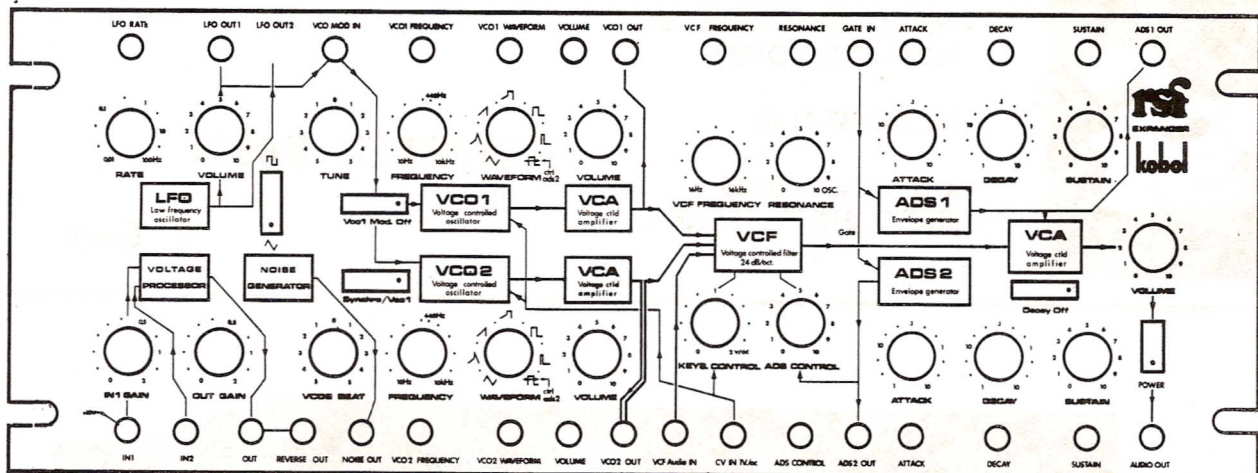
LFO RATE LFO OUT1 LFO OUT2 VCO MOD IN VCO1 FREQUENCY VCO1 WAVEFORM VOLUME VCO1 OUT VCF FREQUENCY RESONANCE GATE IN ATTACK DECAY SUSTAIN ADS1 OUT

rsf EXPANDER kobol

RATE VOLUME TUNE FREQUENCY WAVEFORM VOLUME

LFO Low frequency oscillator

Vco1 Mod. Off

VCO1 Voltage controlled oscillator

VCA Voltage ctld amplifier

VCF FREQUENCY RESONANCE

ATTACK DECAY SUSTAIN

ADS1 Envelope generator

Gate

VCF Voltage controlled filter 24 dB/oct.

VCA Voltage ctld amplifier

VOLTAGE PROCESSOR

NOISE GENERATOR

Synchro/Vco1

VCO2 Voltage controlled oscillator

VCA Voltage ctld amplifier

ADS2 Envelope generator

Decay Off

VOLUME

IN1 GAIN OUT GAIN VCOS BEAT FREQUENCY WAVEFORM VOLUME KEYB. CONTROL ADS CONTROL ATTACK DECAY SUSTAIN POWER

IN1 IN2 OUT REVERSE OUT NOISE OUT VCO2 FREQUENCY VCO2 WAVEFORM VOLUME VCO2 OUT VCF Audio IN CV IN 1V/oc ADS CONTROL ADS2 OUT ATTACK DECAY SUSTAIN AUDIO OUT